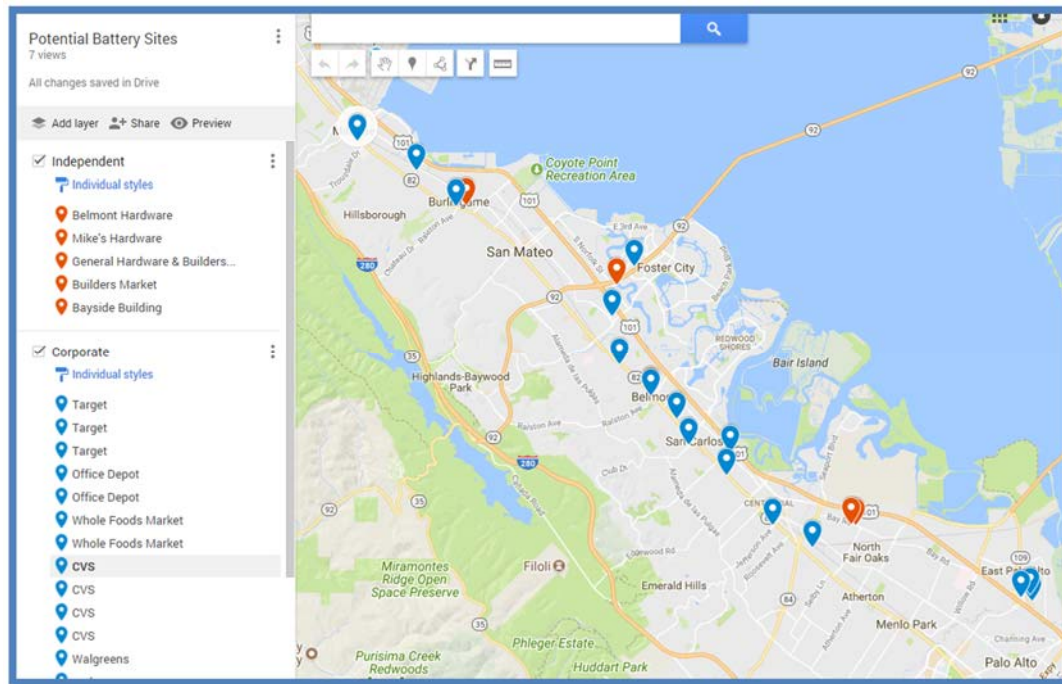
Potential Battery Sites
7 views

All changes saved in Drive

Add layer Share Preview

Independent

Individual styles

Belmont Hardware
Mike's Hardware
General Hardware & Builders...
Builders Market
Bayside Building

Corporate

Individual styles

Target
Target
Target
Office Depot
Office Depot
Whole Foods Market
Whole Foods Market
CVS
CVS
CVS
CVS
Walgreens

Coyote Point Recreation Area
Hillsborough
Burlingame
San Mateo
Foster City
REDWOOD SHORES
Bair Island
Highlands-Baywood Park
Belmont
San Carlos
CENTENNIAL
North Fair Oaks
Filoli
Miramontes Ridge Open Space Preserve
Emerald Hills
Atherton
Menlo Park
East Palo Alto
Palo Alto
Purisima Creek Redwoods
Phleger Estate
Huddart Park
101
92
82
280
35
84
109
E 3rd Ave
Alameda de las Pulgas
Ralston Ave
Club Dr
Canada Road
Edgewood Rd
Jefferson Ave
Woodside Rd
Bay Rd
Willow Rd
Seaport Blvd
Chilco St
Channing Ave
Trousdale Dr
Beach Park Blvd